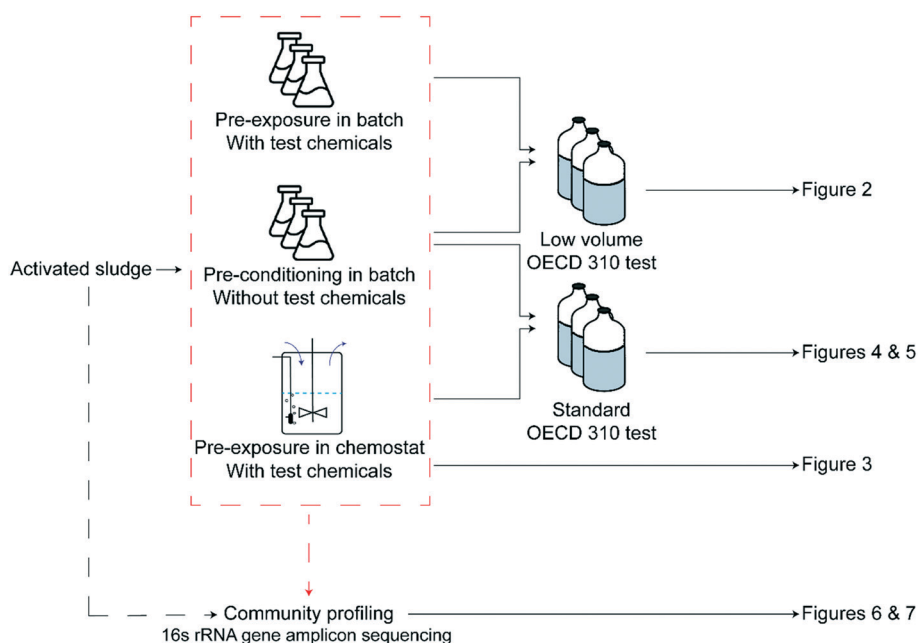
Pre-exposure in batch
With test chemicals

Pre-conditioning in batch
Without test chemicals

Pre-exposure in chemostat
With test chemicals

Activated sludge

Low volume
OECD 310 test

Standard
OECD 310 test

Figure 2

Figures 4 & 5

Figure 3

Community profiling
16s rRNA gene amplicon sequencing

Figures 6 & 7